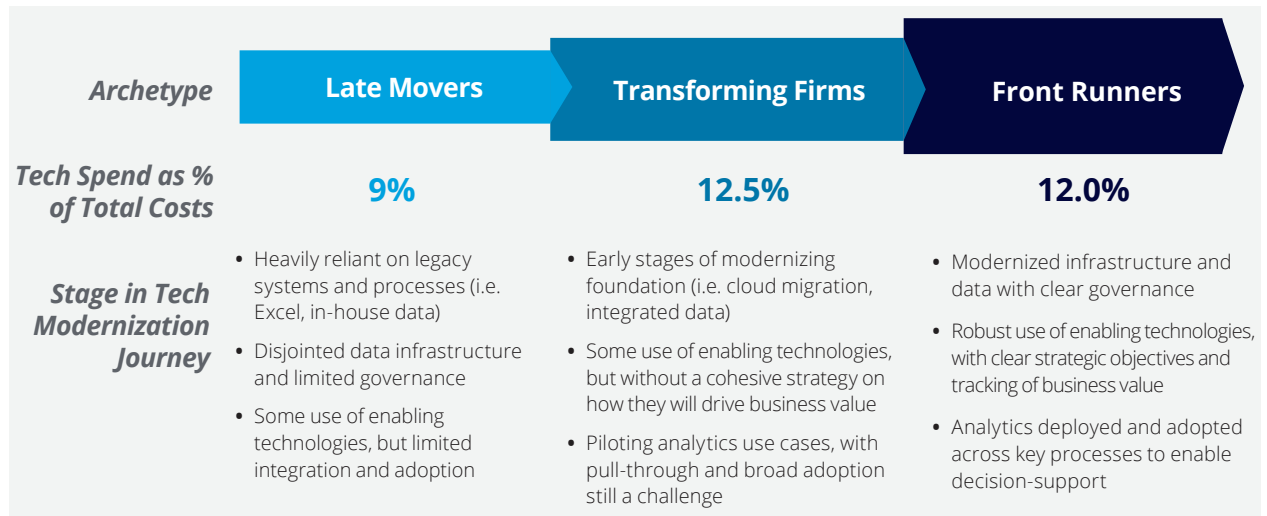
| Archetype | Late Movers | Transforming Firms | Front Runners |
|---|---|---|---|
| Tech Spend as % of Total Costs | 9% | 12.5% | 12.0% |
| Stage in Tech Modernization Journey | • Heavily reliant on legacy systems and processes (i.e. Excel, in-house data) • Disjointed data infrastructure and limited governance • Some use of enabling technologies, but limited integration and adoption | • Early stages of modernizing foundation (i.e. cloud migration, integrated data) • Some use of enabling technologies, but without a cohesive strategy on how they will drive business value • Piloting analytics use cases, with pull-through and broad adoption still a challenge | • Modernized infrastructure and data with clear governance • Robust use of enabling technologies, with clear strategic objectives and tracking of business value • Analytics deployed and adopted across key processes to enable decision-support |